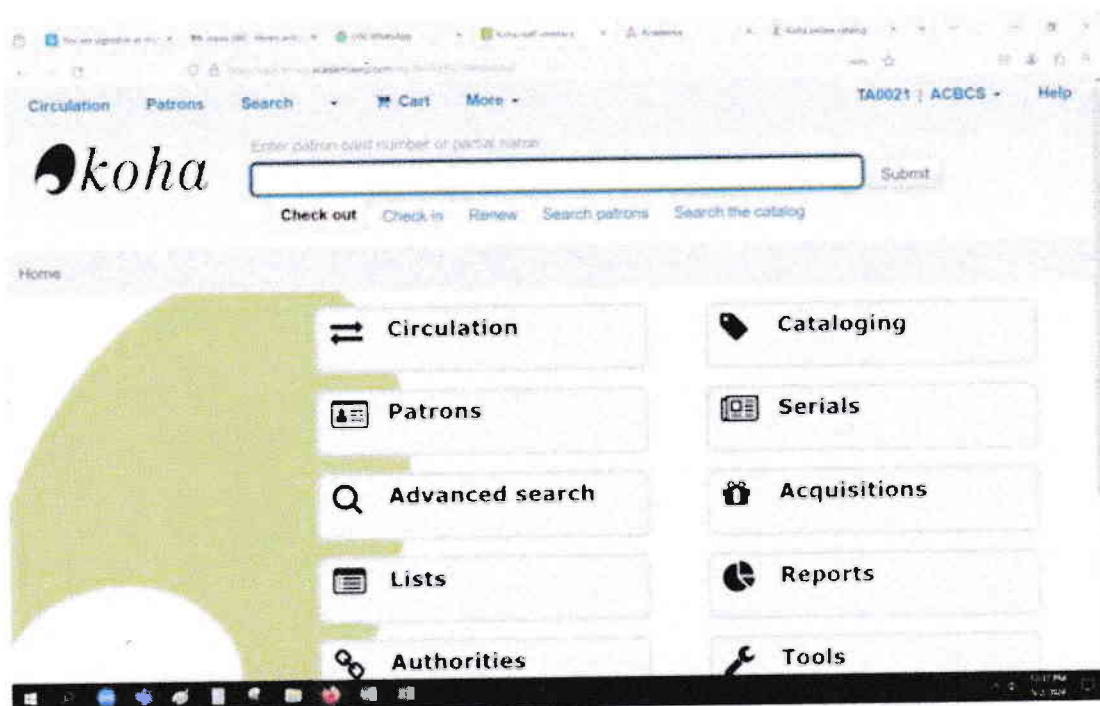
Circulation Patrons Search Cart More TA0021 | ACBCS Help

koha

Enter patron card number or partial name

Submit

Check out Check in Renew Search patrons Search the catalog

Home

Circulation

Cataloging

Patrons

Serials

Advanced search

Acquisitions

Lists

Reports

Authorities

Tools